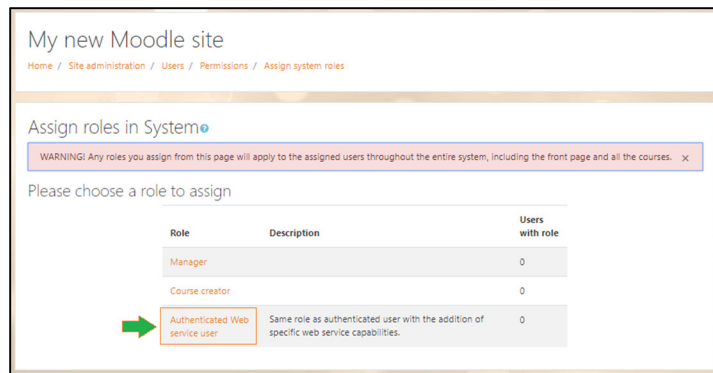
My new Moodle site

Home / Site administration / Users / Permissions / Assign system roles

Assign roles in System

WARNING! Any roles you assign from this page will apply to the assigned users throughout the entire system, including the front page and all the courses. ×

Please choose a role to assign

| Role | Description | Users with role |
|---|---|---|
| Manager | | 0 |
| Course creator | | 0 |
| Authenticated Web service user | Same role as authenticated user with the addition of specific web service capabilities. | 0 |